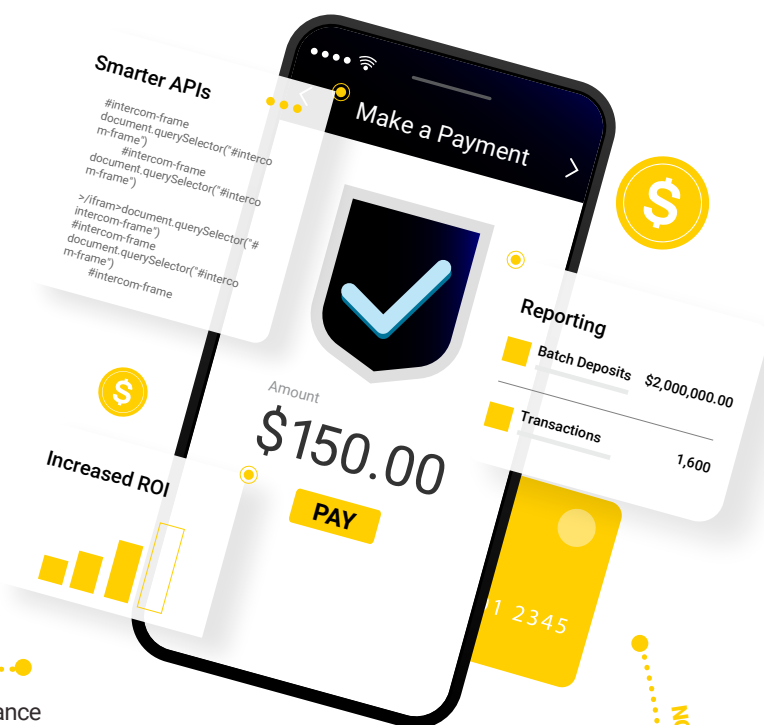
Smarter APIs

#intercom-frame
document.querySelector("#interco
m-frame")
#intercom-frame
document.querySelector("#interco
m-frame")
>/ifram>document.querySelector("#
intercom-frame")
#intercom-frame
document.querySelector("#interco
m-frame")
#intercom-frame

Make a Payment

Amount
$150.00
PAY

Reporting
Batch Deposits $2,000,000.00
Transactions 1,600

Increased ROI

1 2345

ance